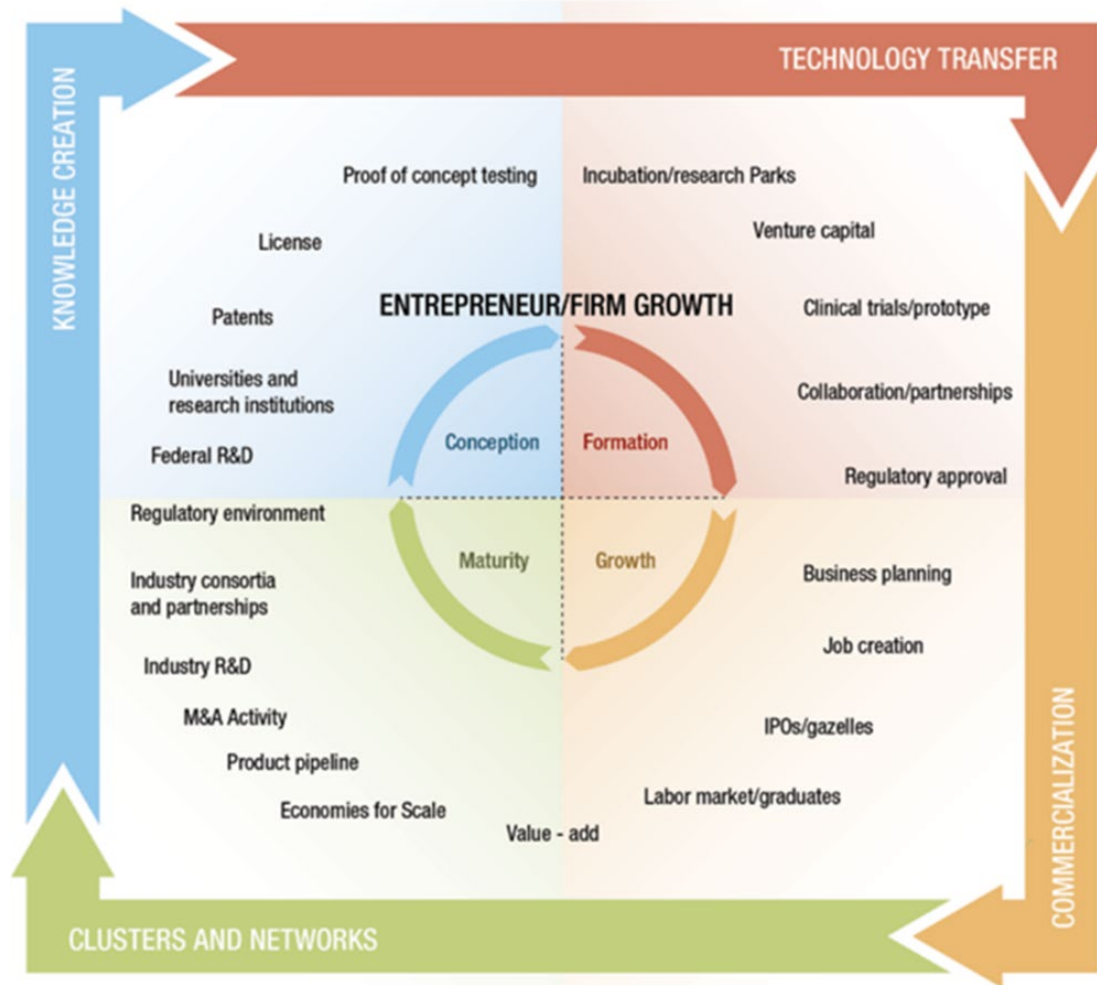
TECHNOLOGY TRANSFER

KNOWLEDGE CREATION

Proof of concept testing

Incubation/research Parks

License

Venture capital

ENTREPRENEUR/FIRM GROWTH

Patents

Clinical trials/prototype

Universities and research institutions

Collaboration/partnerships

Conception

Formation

Federal R&D

Regulatory approval

Regulatory environment

Maturity

Growth

Industry consortia and partnerships

Business planning

Job creation

Industry R&D

M&A Activity

IPOs/gazelles

Product pipeline

Economies for Scale

Labor market/graduates

Value - add

COMMERCIALIZATION

CLUSTERS AND NETWORKS